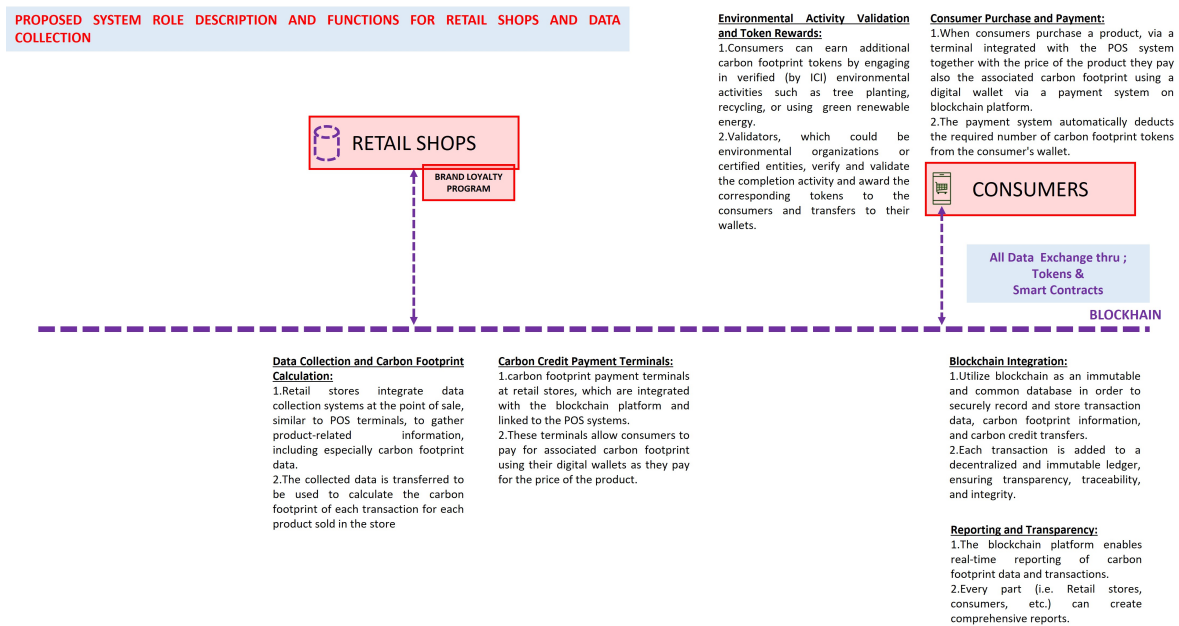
PROPOSED SYSTEM ROLE DESCRIPTION AND FUNCTIONS FOR RETAIL SHOPS AND DATA COLLECTION

Environmental Activity Validation and Token Rewards:
1.Consumers can earn additional carbon footprint tokens by engaging in verified (by ICI) environmental activities such as tree planting, recycling, or using green renewable energy.
2.Validators, which could be environmental organizations or certified entities, verify and validate the completion activity and award the corresponding tokens to the consumers and transfers to their wallets.

Consumer Purchase and Payment:
1.When consumers purchase a product, via a terminal integrated with the POS system together with the price of the product they pay also the associated carbon footprint using a digital wallet via a payment system on blockchain platform.
2.The payment system automatically deducts the required number of carbon footprint tokens from the consumer's wallet.

RETAIL SHOPS

BRAND LOYALTY PROGRAM

CONSUMERS

All Data Exchange thru ; Tokens & Smart Contracts

BLOCKCHAIN

Data Collection and Carbon Footprint Calculation:
1.Retail stores integrate data collection systems at the point of sale, similar to POS terminals, to gather product-related information, including especially carbon footprint data.
2.The collected data is transferred to be used to calculate the carbon footprint of each transaction for each product sold in the store

Carbon Credit Payment Terminals:
1.carbon footprint payment terminals at retail stores, which are integrated with the blockchain platform and linked to the POS systems.
2.These terminals allow consumers to pay for associated carbon footprint using their digital wallets as they pay for the price of the product.

Blockchain Integration:
1.Utilize blockchain as an immutable and common database in order to securely record and store transaction data, carbon footprint information, and carbon credit transfers.
2.Each transaction is added to a decentralized and immutable ledger, ensuring transparency, traceability, and integrity.

Reporting and Transparency:
1.The blockchain platform enables real-time reporting of carbon footprint data and transactions.
2.Every part (i.e. Retail stores, consumers, etc.) can create comprehensive reports.